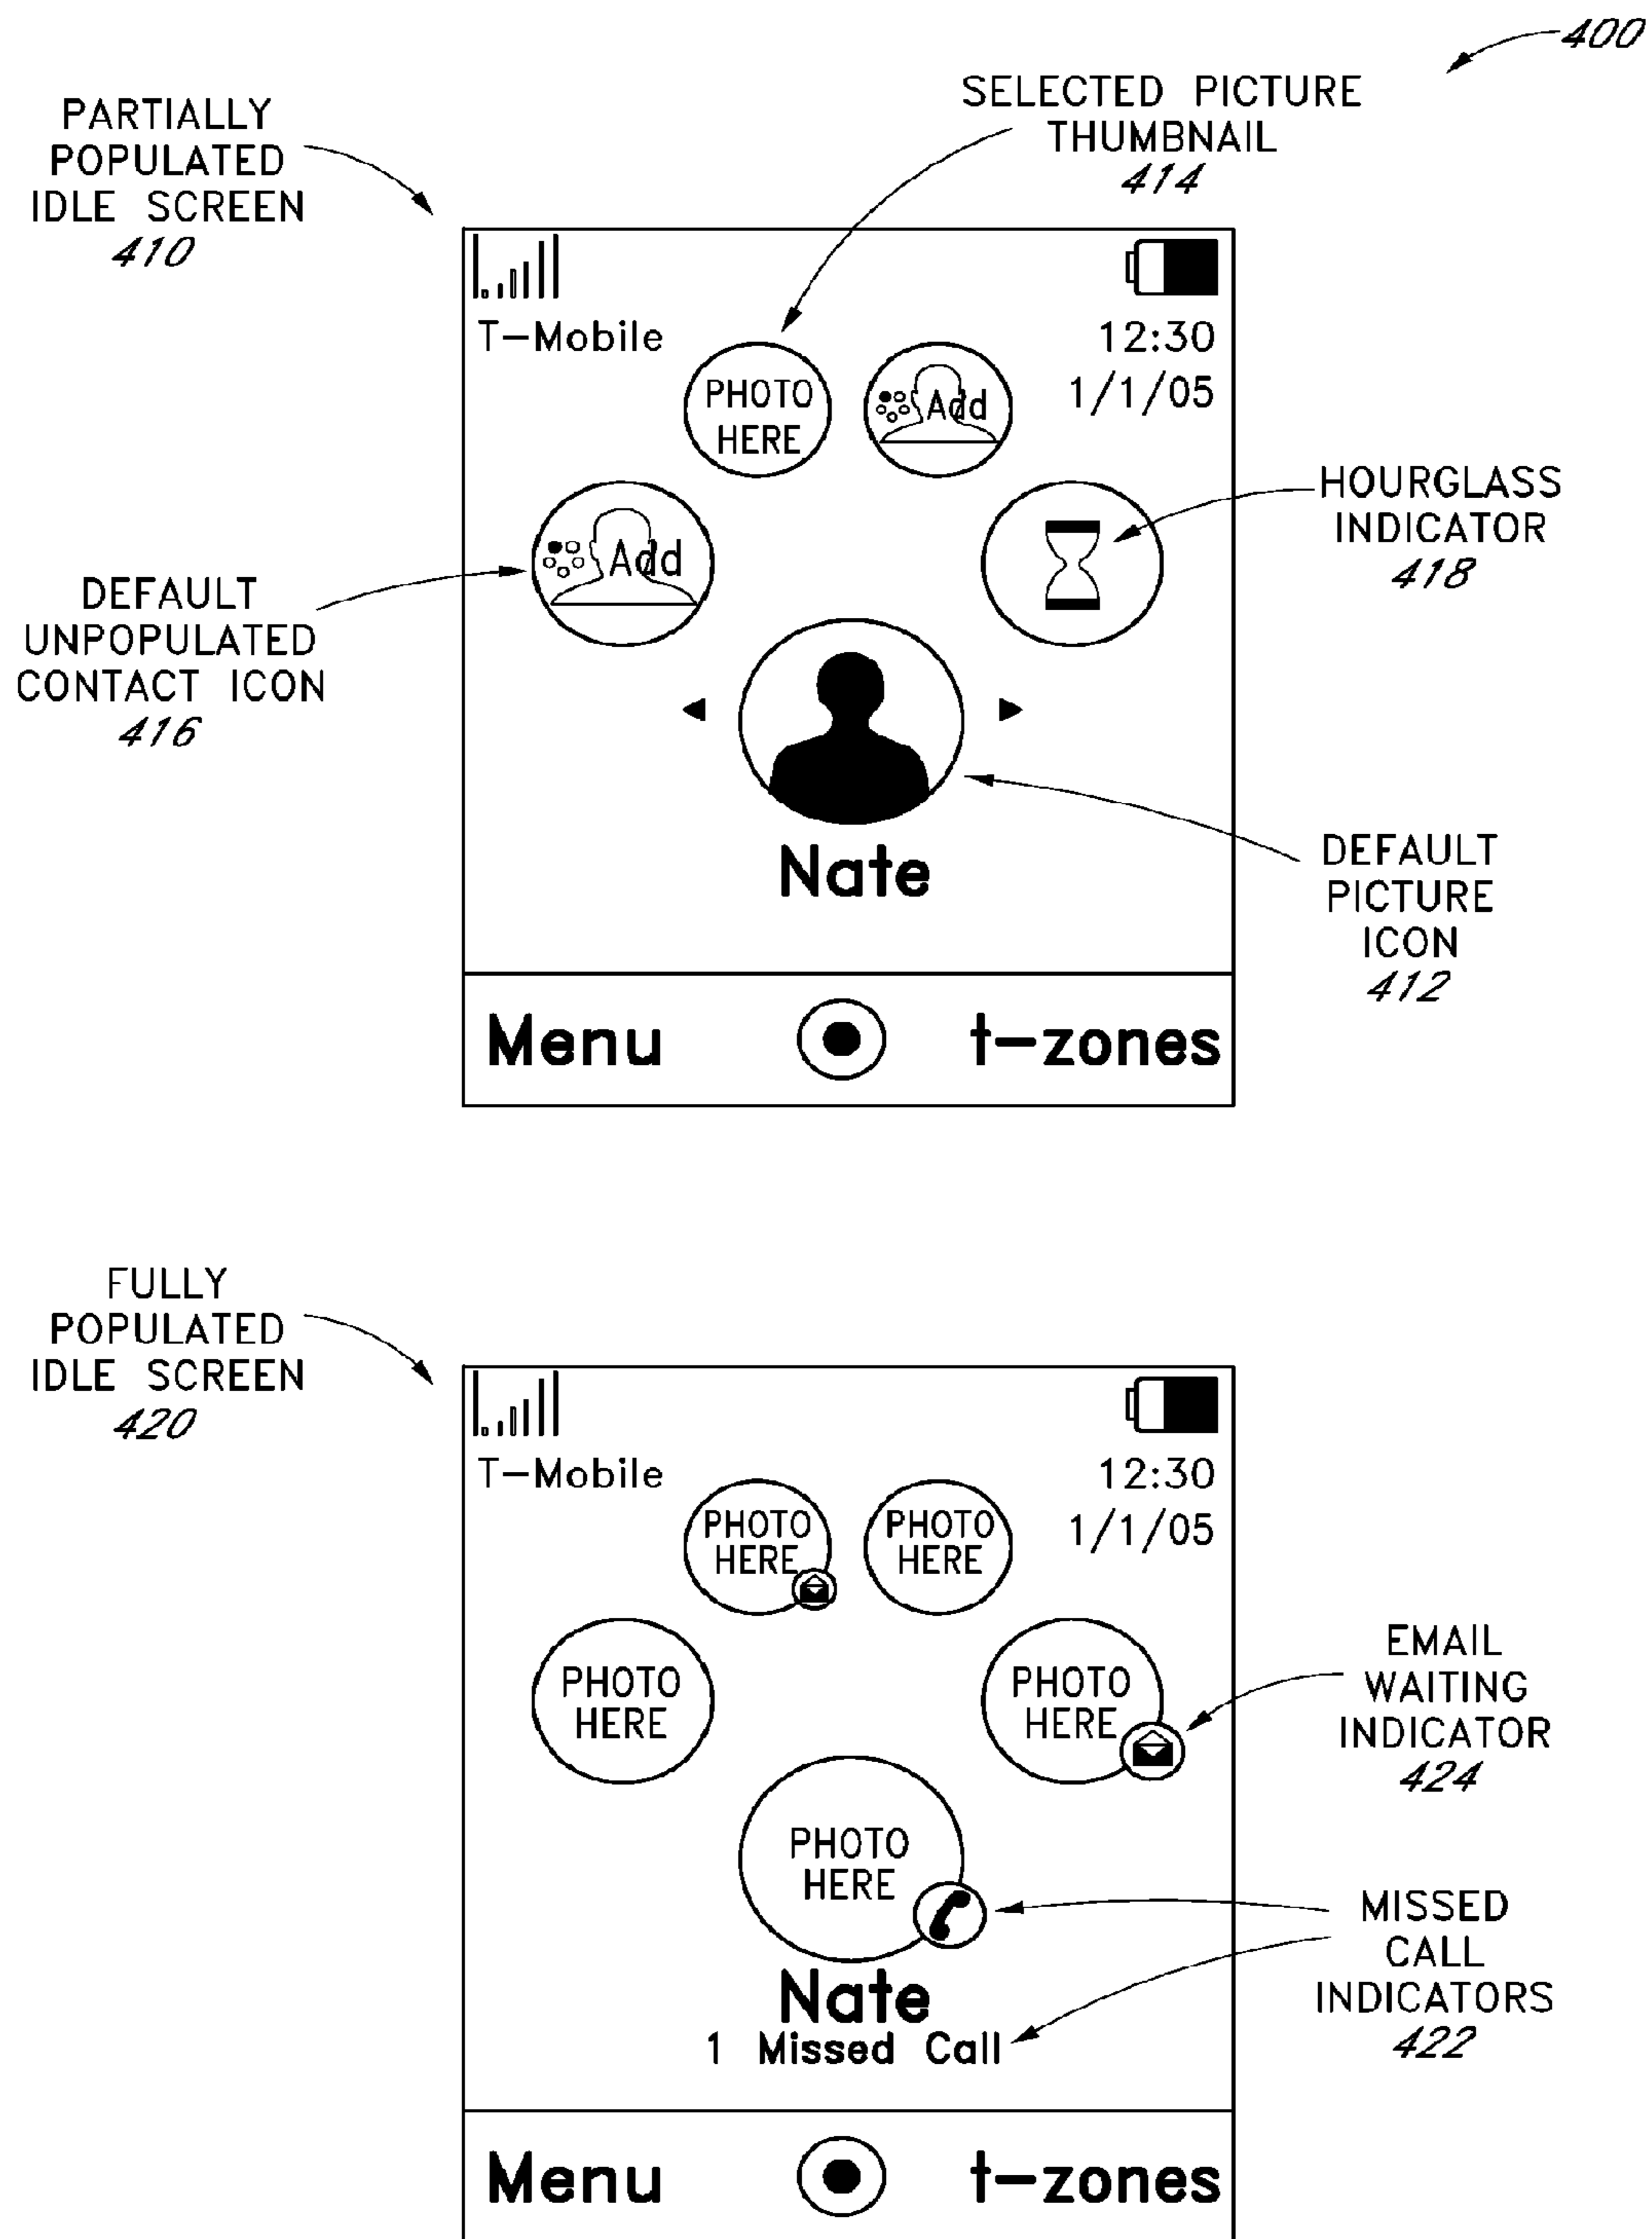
400

PARTIALLY POPULATED IDLE SCREEN 410

SELECTED PICTURE THUMBNAIL 414

T–Mobile

12:30
1/1/05

PHOTO HERE

Add

Add

HOURGLASS INDICATOR 418

DEFAULT UNPOPULATED CONTACT ICON 416

Nate

DEFAULT PICTURE ICON 412

Menu

t–zones

FULLY POPULATED IDLE SCREEN 420

T–Mobile

12:30
1/1/05

PHOTO HERE

PHOTO HERE

PHOTO HERE

PHOTO HERE

EMAIL WAITING INDICATOR 424

PHOTO HERE

MISSED CALL INDICATORS 422

Nate
1 Missed Call

Menu

t–zones